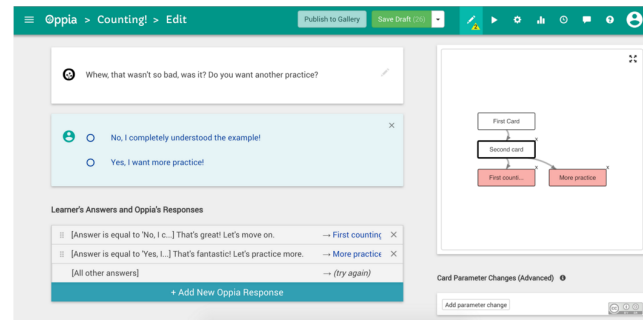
Oppia > Counting! > Edit

Publish to Gallery

Save Draft (26)

Whew, that wasn't so bad, was it? Do you want another practice?

No, I completely understood the example!

Yes, I want more practice!

Learner's Answers and Oppia's Responses

| | |
|---|---|
| [Answer is equal to 'No, I c...] That's great! Let's move on. | → First counting |
| [Answer is equal to 'Yes, I...] That's fantastic! Let's practice more. | → More practice |
| [All other answers] | → (try again) |

+ Add New Oppia Response

First Card

Second card

First counti...

More practice

Card Parameter Changes (Advanced)

Add parameter change